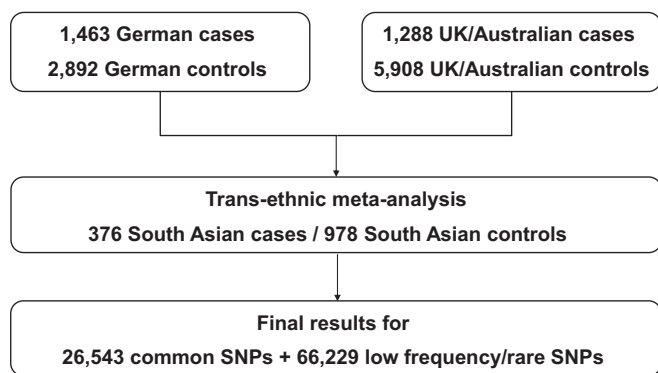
1,463 German cases
2,892 German controls

1,288 UK/Australian cases
5,908 UK/Australian controls

Trans-ethnic meta-analysis
376 South Asian cases / 978 South Asian controls

Final results for
26,543 common SNPs + 66,229 low frequency/rare SNPs